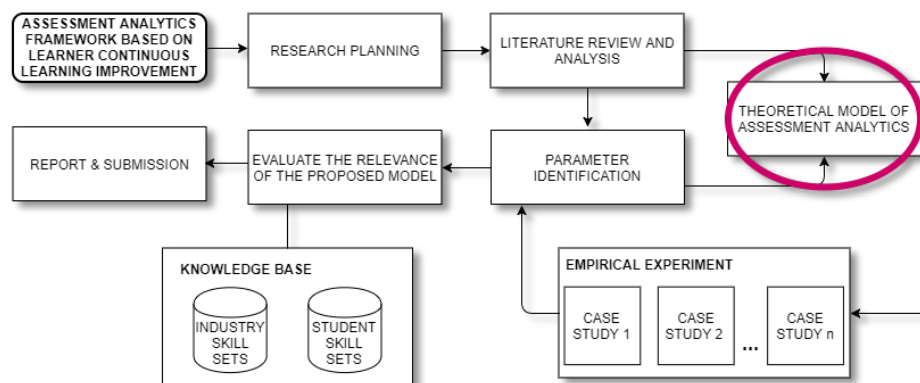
ASSESSMENT ANALYTICS FRAMEWORK BASED ON LEARNER CONTINUOUS LEARNING IMPROVEMENT

RESEARCH PLANNING

LITERATURE REVIEW AND ANALYSIS

THEORETICAL MODEL OF ASSESSMENT ANALYTICS

REPORT & SUBMISSION

EVALUATE THE RELEVANCE OF THE PROPOSED MODEL

PARAMETER IDENTIFICATION

KNOWLEDGE BASE

INDUSTRY SKILL SETS

STUDENT SKILL SETS

EMPIRICAL EXPERIMENT

CASE STUDY 1

CASE STUDY 2

...

CASE STUDY n